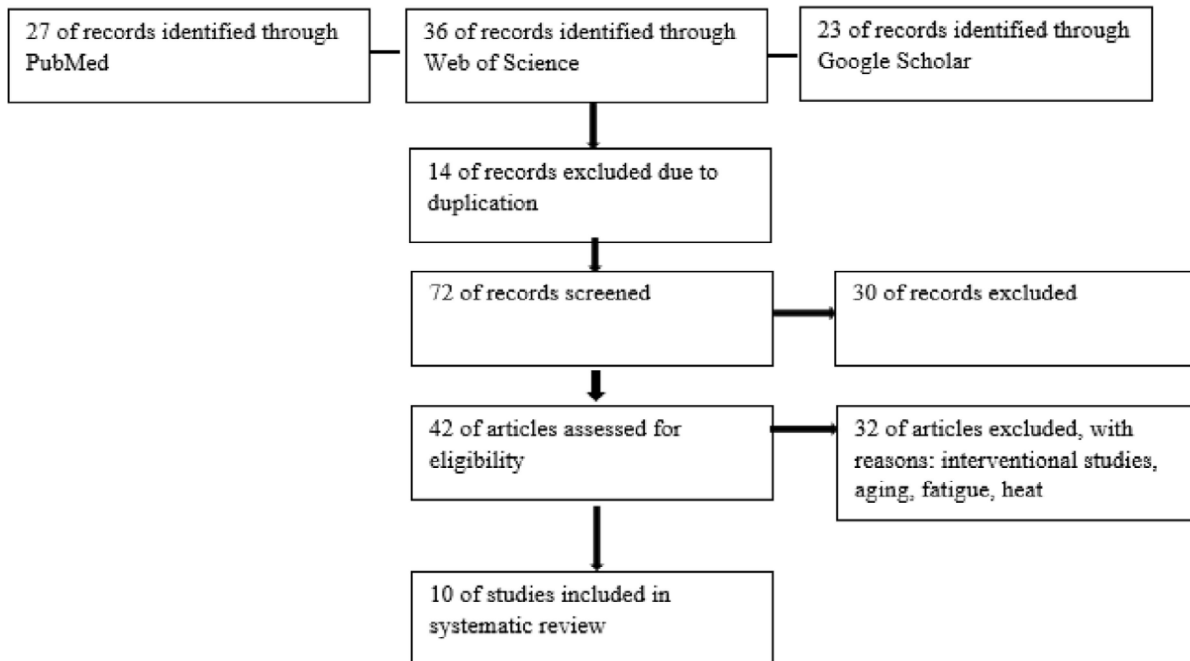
27 of records identified through PubMed

36 of records identified through Web of Science

23 of records identified through Google Scholar

14 of records excluded due to duplication

72 of records screened

30 of records excluded

42 of articles assessed for eligibility

32 of articles excluded, with reasons: interventional studies, aging, fatigue, heat

10 of studies included in systematic review